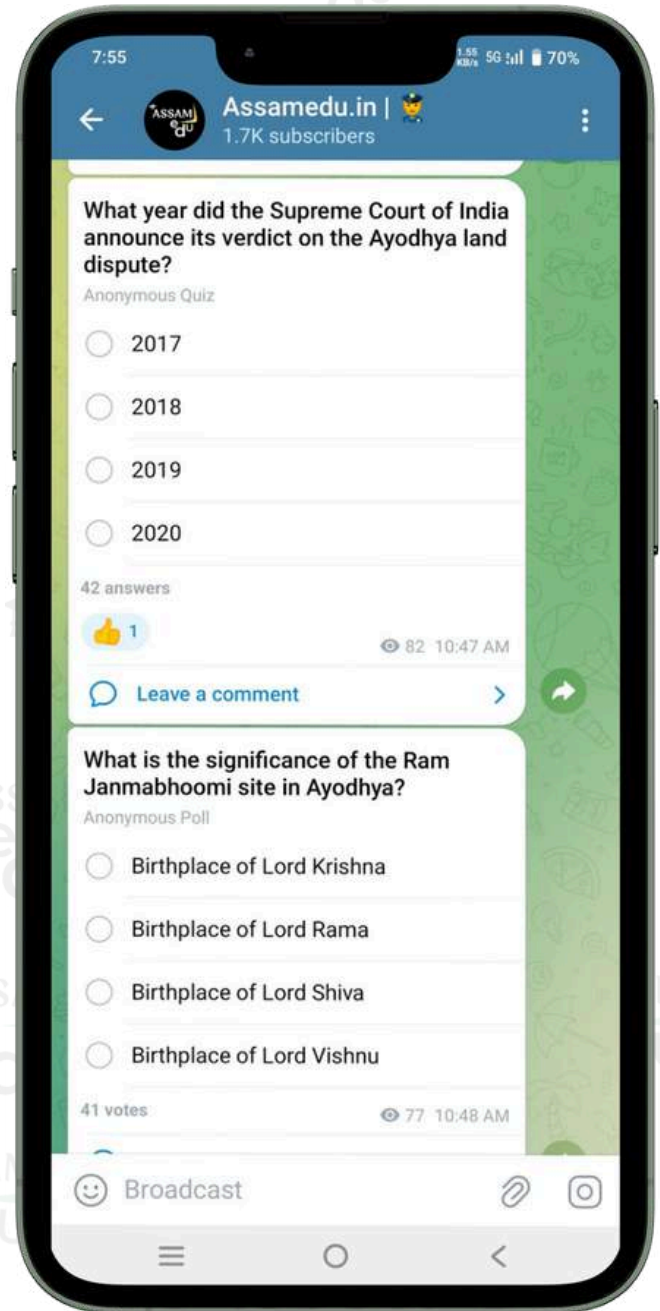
7:55

1.55 KB/s 5G 70%

Assamedu.in |
1.7K subscribers

ASSAM edu

What year did the Supreme Court of India announce its verdict on the Ayodhya land dispute?

Anonymous Quiz

2017

2018

2019

2020

42 answers

👍 1

82 10:47 AM

Leave a comment

What is the significance of the Ram Janmabhoomi site in Ayodhya?

Anonymous Poll

Birthplace of Lord Krishna

Birthplace of Lord Rama

Birthplace of Lord Shiva

Birthplace of Lord Vishnu

41 votes

77 10:48 AM

Broadcast